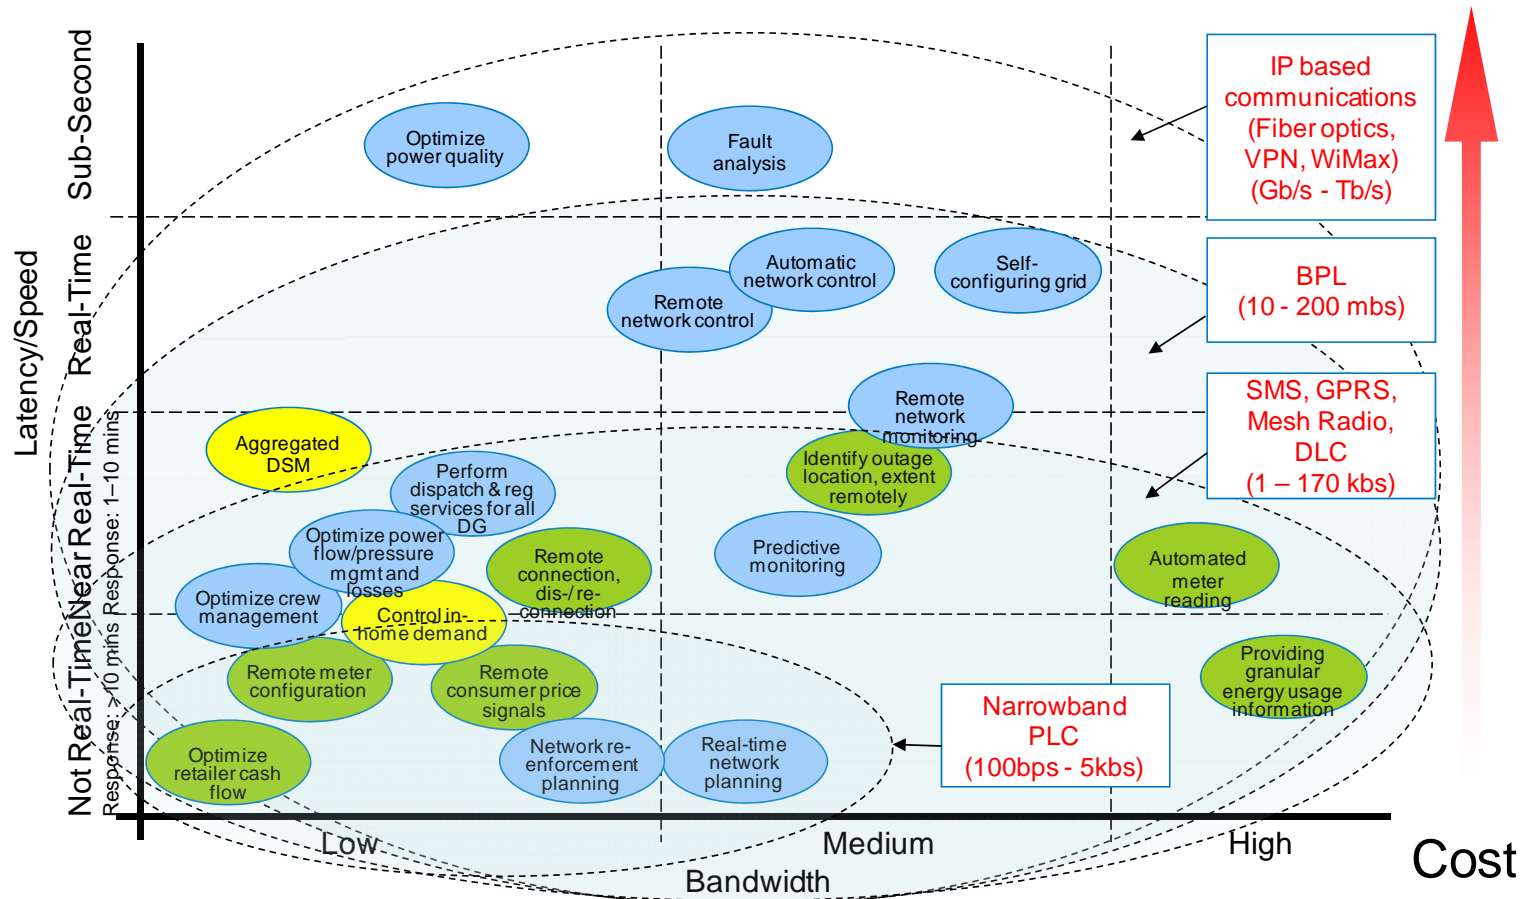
Latency/Speed

Sub-Second

Real-Time

Near Real-Time

Response: 1–10 mins

Not Real-Time

Response: >10 mins

Optimize power quality

Fault analysis

IP based communications (Fiber optics, VPN, WiMax) (Gb/s - Tb/s)

Automatic network control

Self-configuring grid

Remote network control

BPL (10 - 200 mbs)

Remote network monitoring

SMS, GPRS, Mesh Radio, DLC (1 – 170 kbs)

Aggregated DSM

Identify outage location, extent remotely

Perform dispatch & reg services for all DG

Optimize power flow/pressure mgmt and losses

Remote connection, dis-/re-connection

Predictive monitoring

Automated meter reading

Optimize crew management

Control in-home demand

Remote meter configuration

Remote consumer price signals

Providing granular energy usage information

Narrowband PLC (100bps - 5kbs)

Optimize retailer cash flow

Network re-enforcement planning

Real-time network planning

Low

Medium

High

Bandwidth

Cost